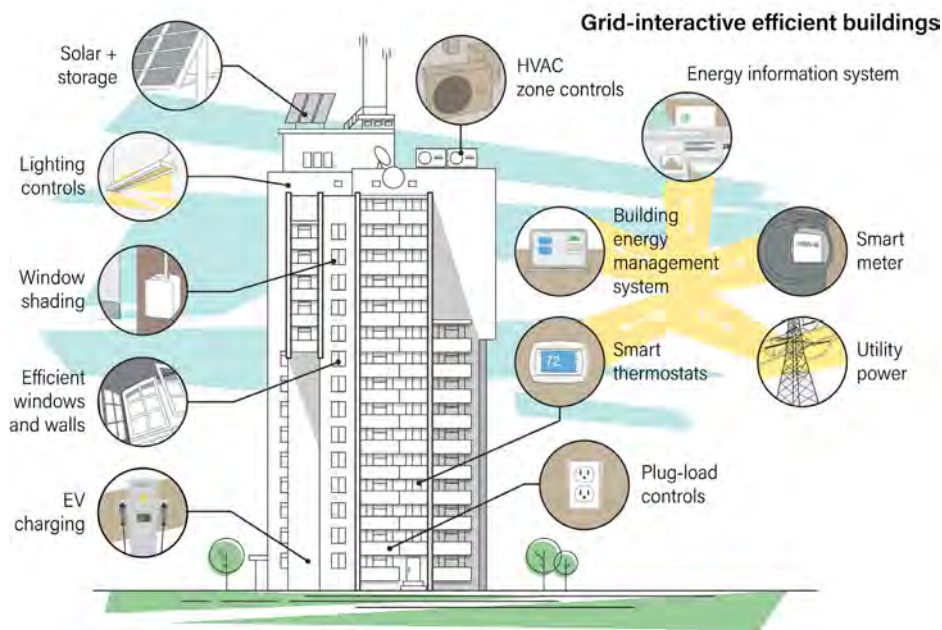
Grid-interactive efficient buildings

Solar + storage

HVAC zone controls

Energy information system

Lighting controls

Building energy management system

Smart meter

Window shading

Smart thermostats

72

Utility power

Efficient windows and walls

EV charging

Plug-load controls